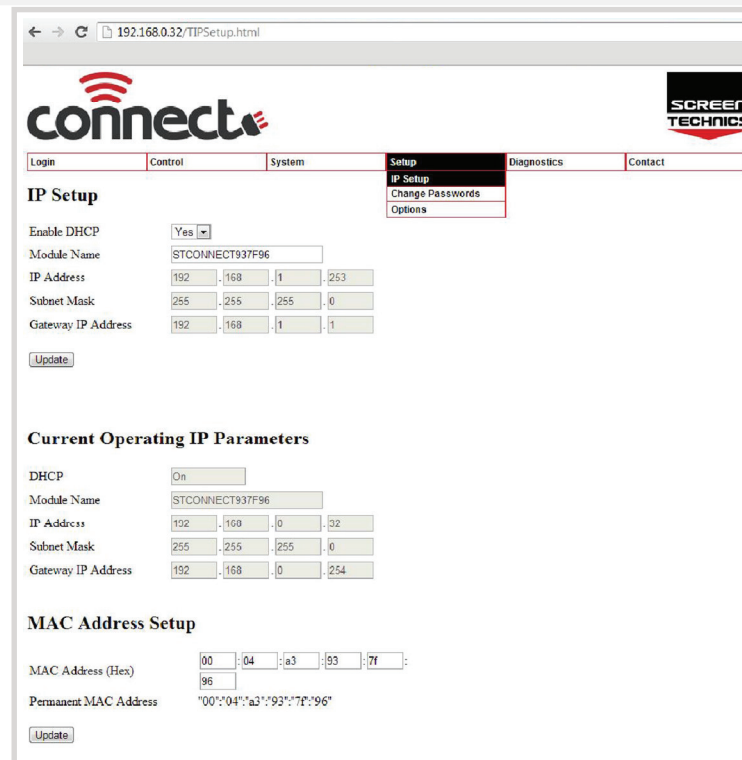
192.168.0.32/TIPSetup.html

connect

SCREEN TECHNIC

| Login | Control | System | Setup | Diagnostics | Contact |
|---|---|---|---|---|---|

IP Setup
Change Passwords
Options

IP Setup

Enable DHCP Yes
Module Name STCONNECT937F96
IP Address 192 . 168 . 1 . 253
Subnet Mask 255 . 255 . 255 . 0
Gateway IP Address 192 . 168 . 1 . 1

Update

Current Operating IP Parameters

DHCP On
Module Name STCONNECT937F96
IP Address 192 . 168 . 0 . 32
Subnet Mask 255 . 255 . 255 . 0
Gateway IP Address 192 . 168 . 0 . 254

MAC Address Setup

MAC Address (Hex) 00 : 04 : a3 : 93 : 7f : 96
Permanent MAC Address "00":"04":"a3":"93":"7f":"96"

Update